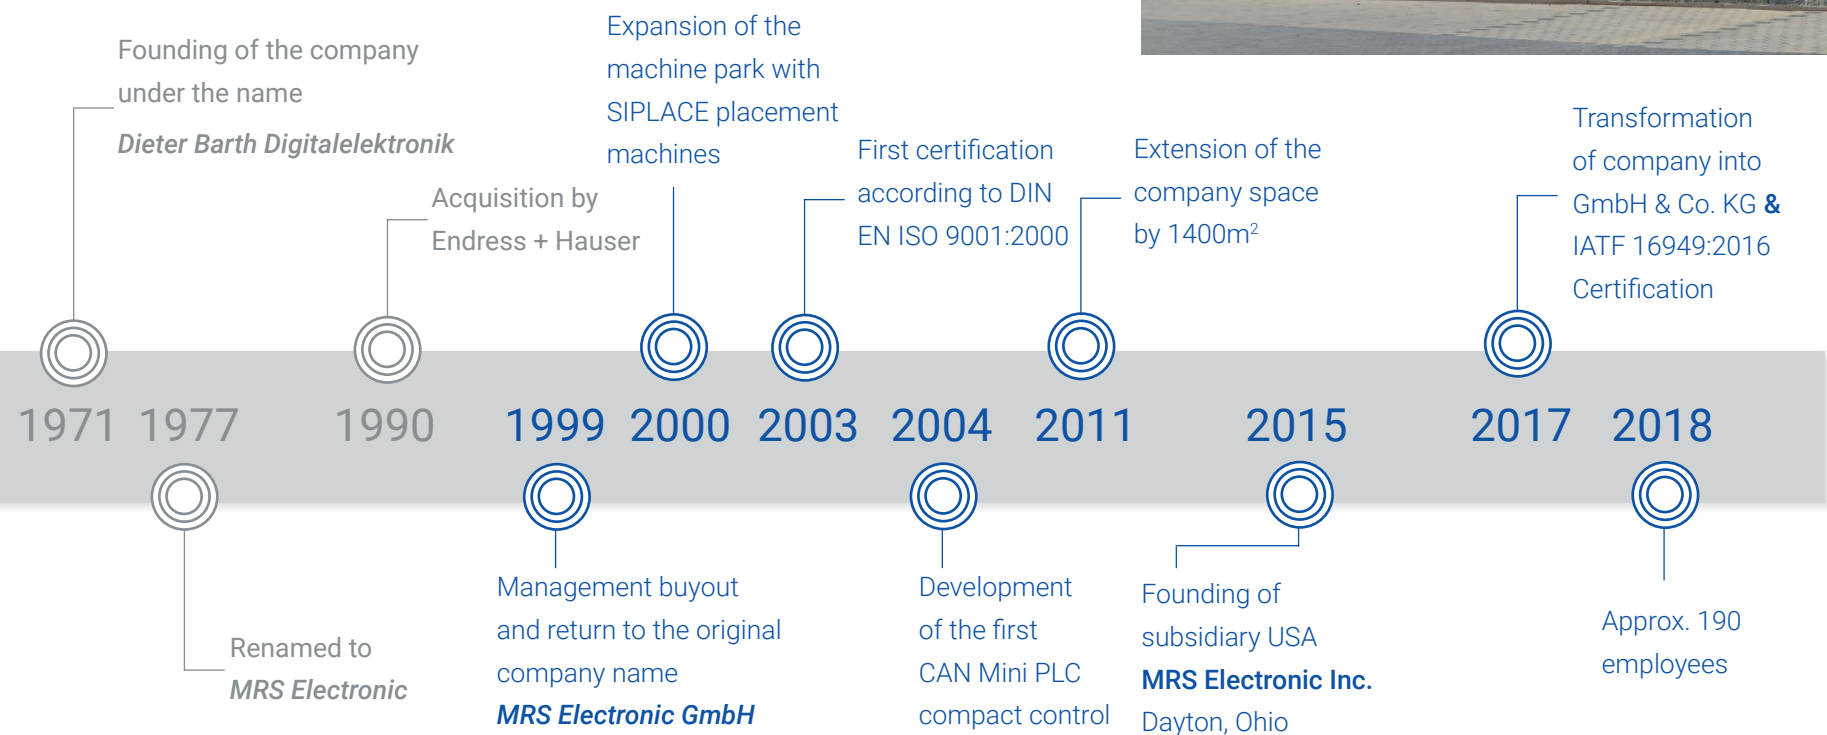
Founding of the company under the name
Dieter Barth Digitalelektronik

Acquisition by Endress + Hauser

Expansion of the machine park with SIPLACE placement machines

First certification according to DIN EN ISO 9001:2000

Extension of the company space by 1400m$^2$

Transformation of company into GmbH & Co. KG & IATF 16949:2016 Certification

1971 1977 1990 1999 2000 2003 2004 2011 2015 2017 2018

Renamed to
MRS Electronic

Management buyout and return to the original company name
MRS Electronic GmbH

Development of the first CAN Mini PLC compact control

Founding of subsidiary USA
MRS Electronic Inc.
Dayton, Ohio

Approx. 190 employees